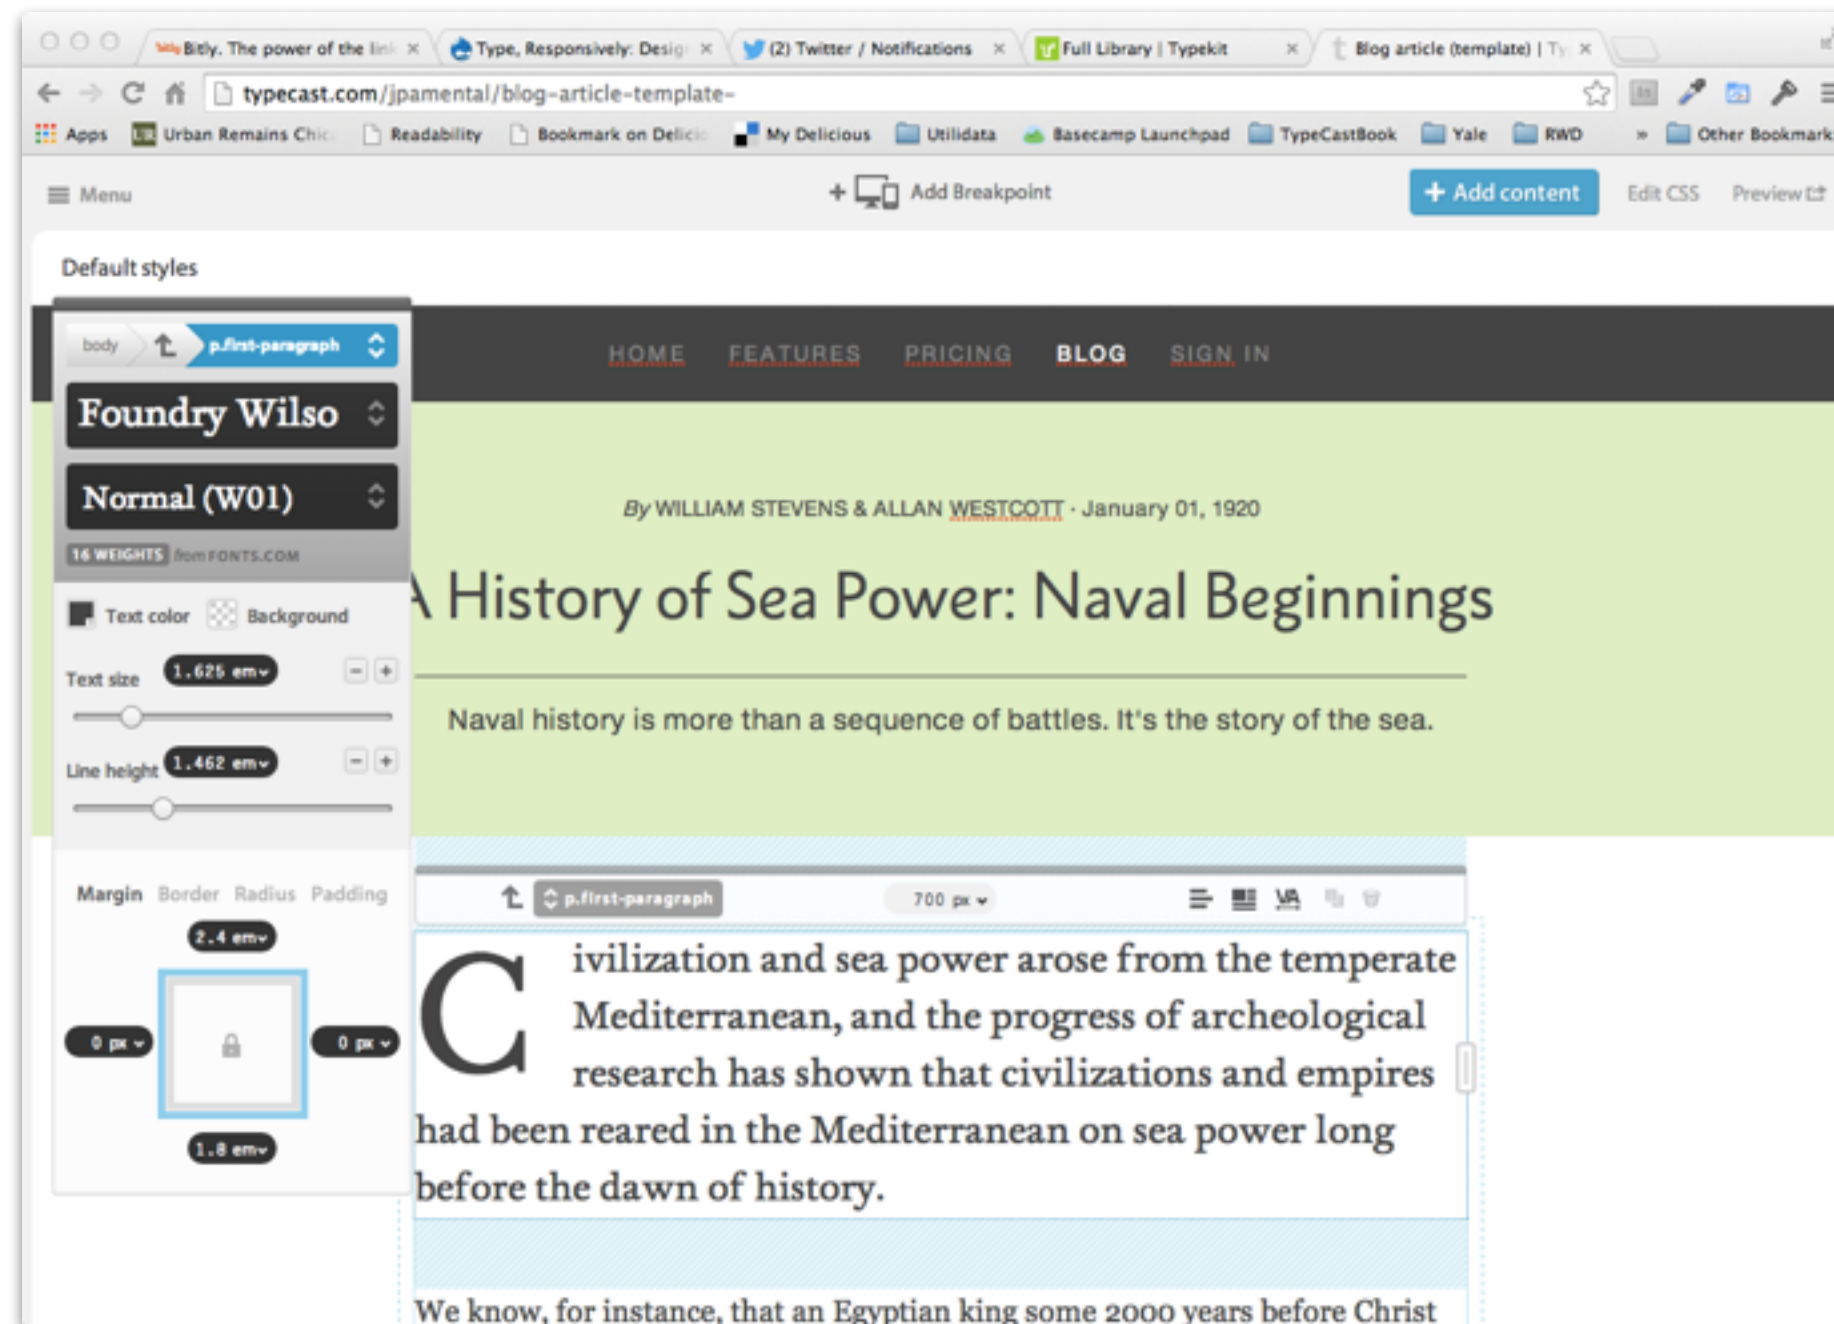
Bitly. The power of the lin ×
Type, Responsively: Desig ×
(2) Twitter / Notifications ×
Full Library | Typekit ×
Blog article (template) | Ty ×

typecast.com/jpamental/blog-article-template-

Apps
Urban Remains Chic
Readability
Bookmark on Delic
My Delicious
Utilidata
Basecamp Launchpad
TypeCastBook
Yale
RWD
»
Other Bookmark

Menu
+ Add Breakpoint
+ Add content
Edit CSS
Preview

Default styles

body
p.first-paragraph
Foundry Wilso
Normal (W01)
16 WEIGHTS from FONTS.COM
Text color
Background
Text size 1.625 em
Line height 1.462 em
Margin Border Radius Padding
2.4 em
0 px
0 px
1.8 em

HOME FEATURES PRICING BLOG SIGN IN

By WILLIAM STEVENS & ALLAN WESTCOTT · January 01, 1920

A History of Sea Power: Naval Beginnings

Naval history is more than a sequence of battles. It's the story of the sea.

p.first-paragraph
700 px

Civilization and sea power arose from the temperate Mediterranean, and the progress of archeological research has shown that civilizations and empires had been reared in the Mediterranean on sea power long before the dawn of history.

We know, for instance, that an Egyptian king some 2000 years before Christ